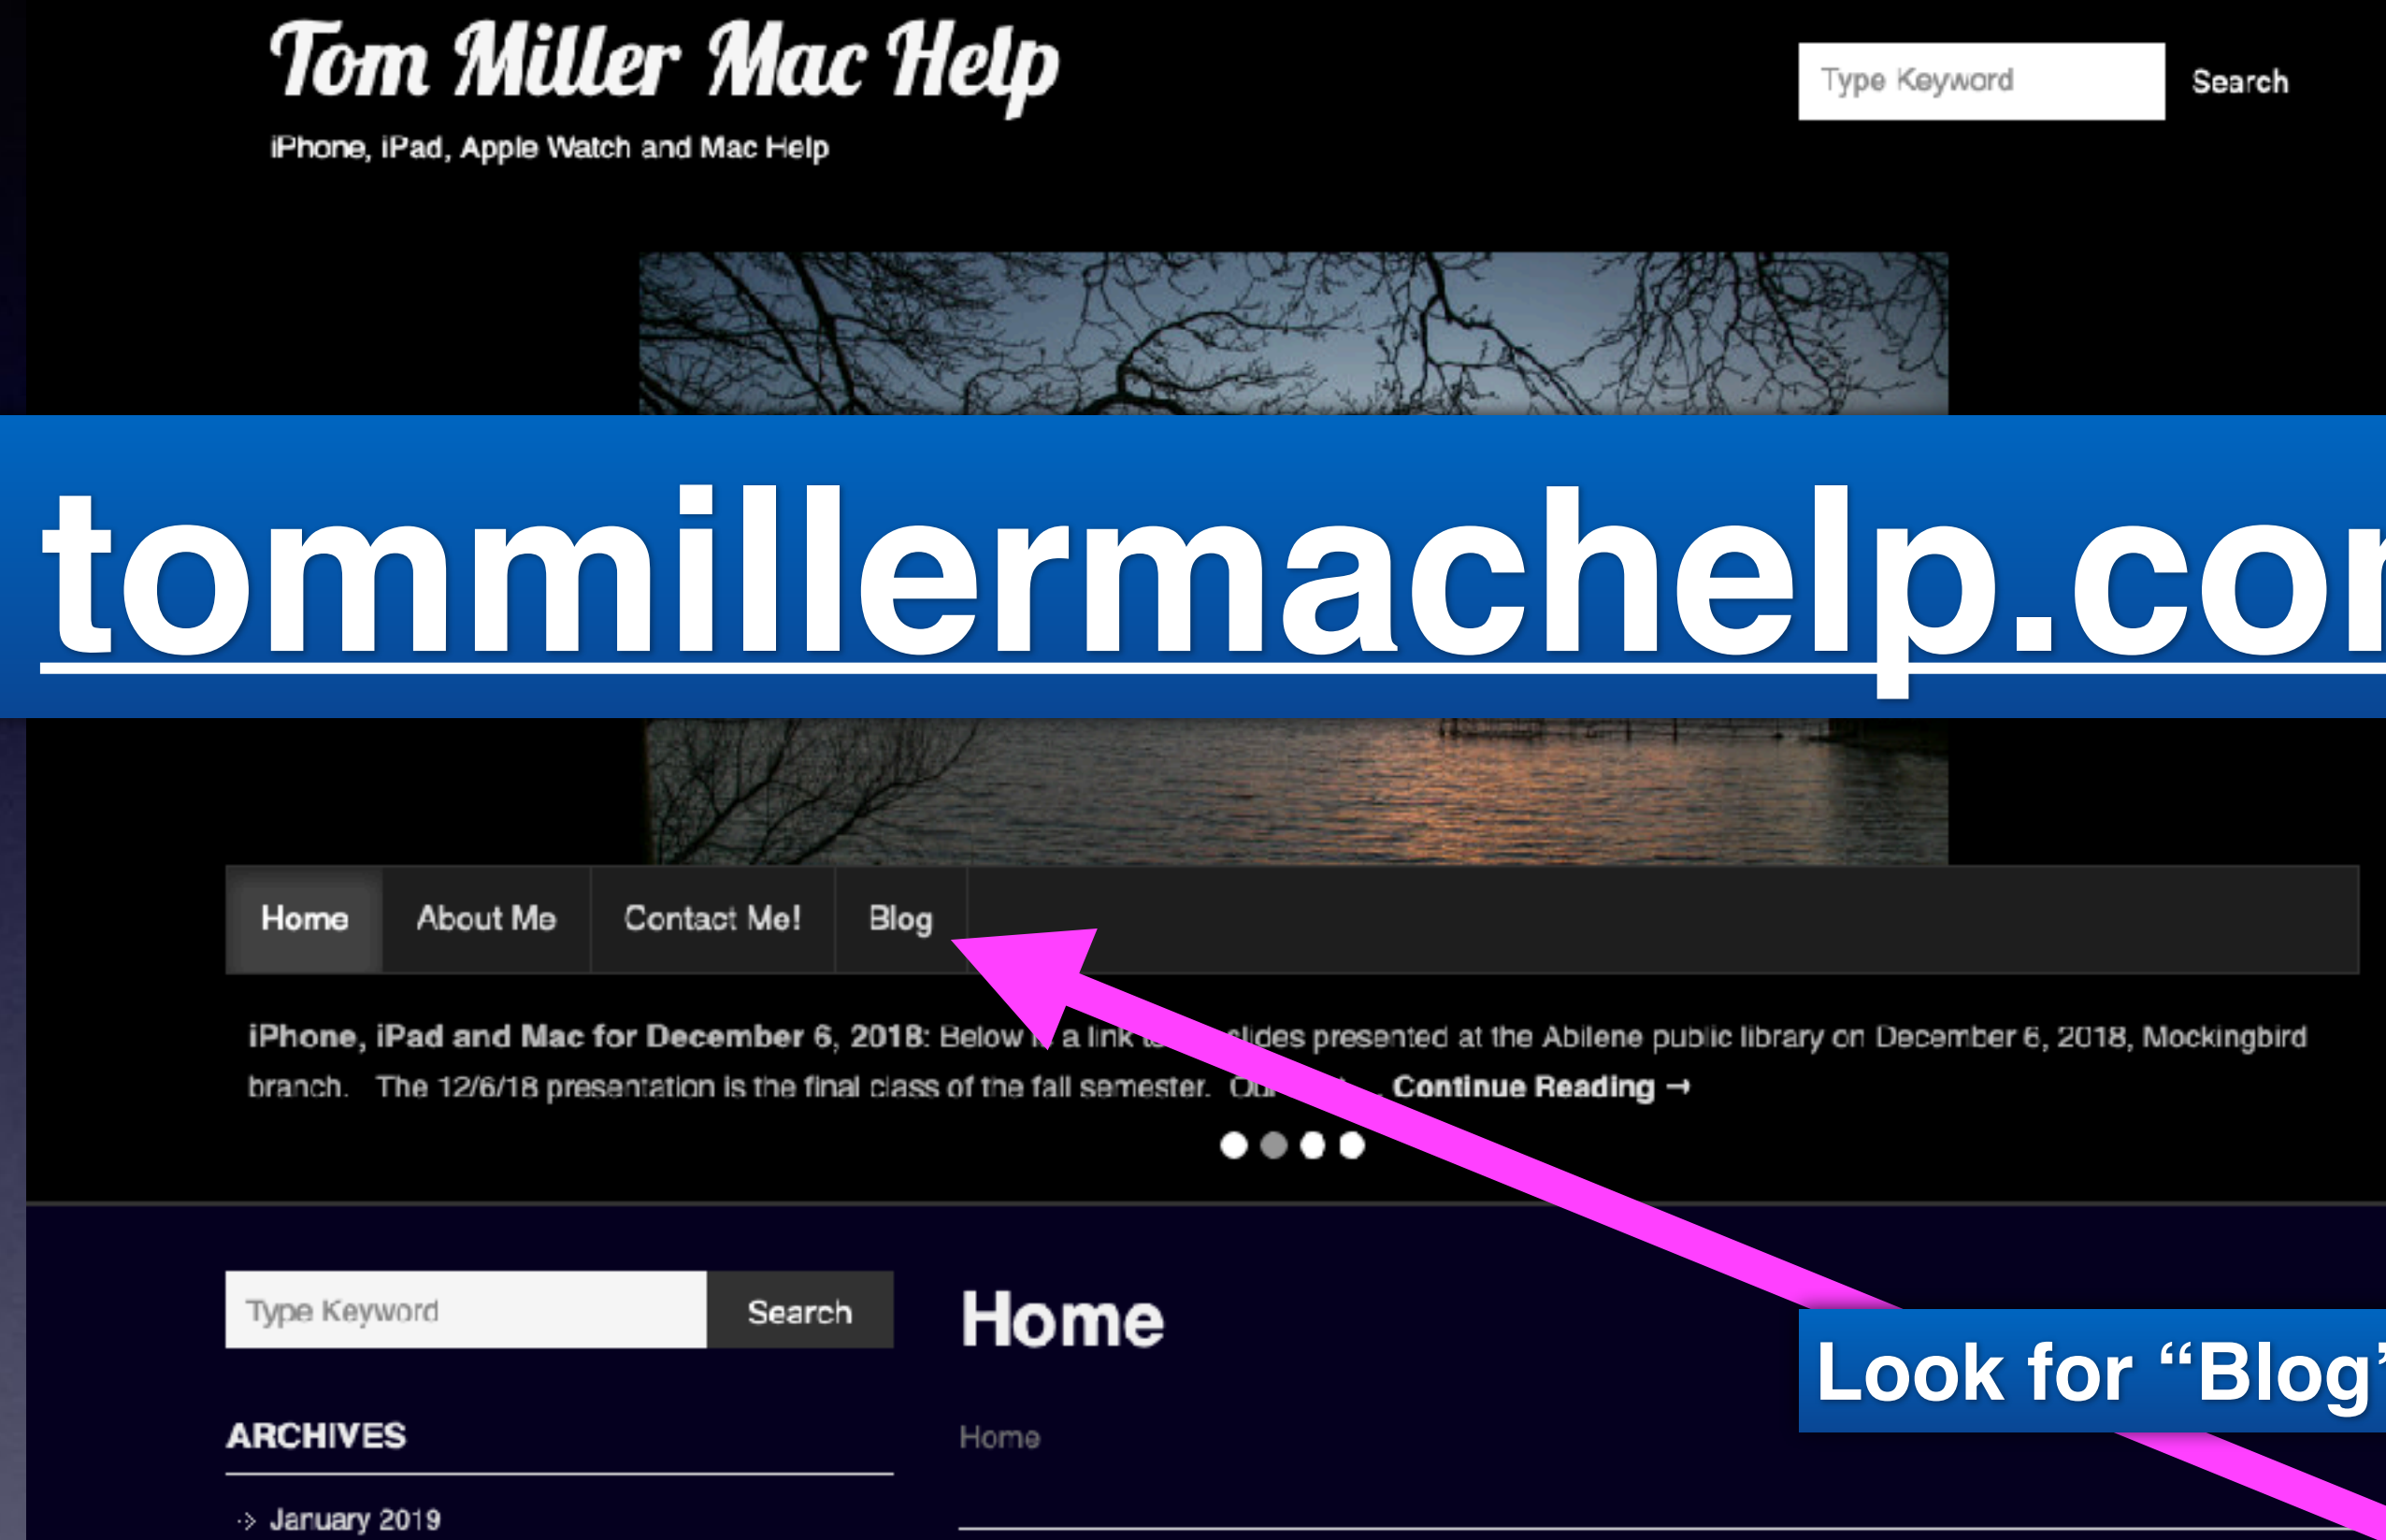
Tom Miller Mac Help

iPhone, iPad, Apple Watch and Mac Help

Type Keyword

Search

tommillermachelp.co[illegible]

Home About Me Contact Me! Blog

iPhone, iPad and Mac for December 6, 2018: Below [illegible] a link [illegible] slides presented at the Abilene public library on December 6, 2018, Mockingbird branch. The 12/6/18 presentation is the final class of the fall semester. Ou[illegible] Continue Reading →

Type Keyword

Search

Home

Look for "Blog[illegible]

ARCHIVES

Home

January 2019